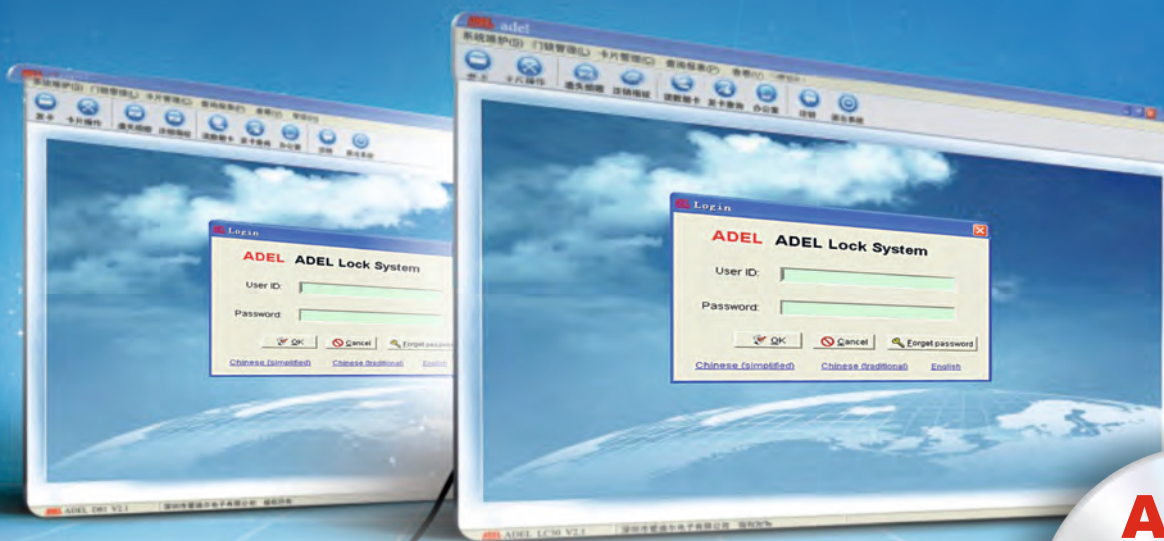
adel
系统维护(S) 门锁管理(L) 卡片管理(C) 查询报表(P) 帮助(H)
Login
ADEL ADEL Lock System
User ID:
Password:
OK Cancel Forget password
Chinese (simplified) Chinese (traditional) English
ADEL LC30 V2.1

Login
ADEL ADEL Lock System
User ID:
Password:
OK Cancel Forget password
Chinese (simplified) Chinese (traditional) English
ADEL D81 V2.1
A